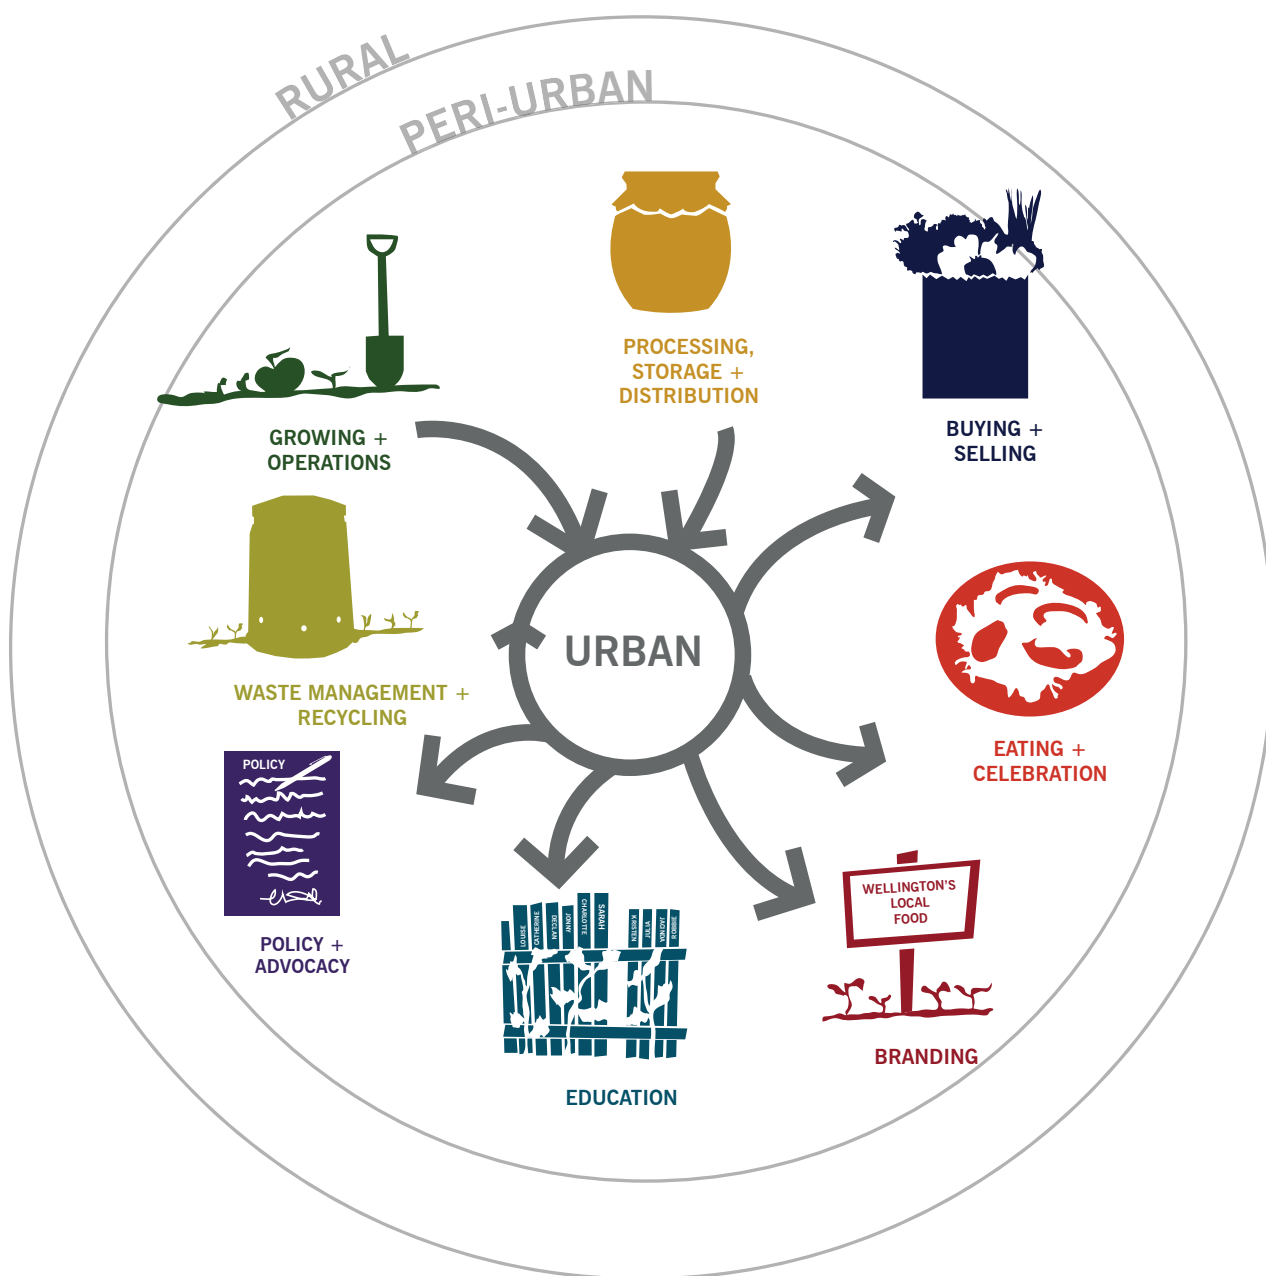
RURAL

PERI-URBAN

GROWING + OPERATIONS

PROCESSING, STORAGE + DISTRIBUTION

BUYING + SELLING

URBAN

WASTE MANAGEMENT + RECYCLING

EATING + CELEBRATION

POLICY

POLICY + ADVOCACY

LOUISE CATHERINE DECLAN JONNY CHARLOTTE SARAH KIRSTEN JULIA JOHNNY ROBBIE

EDUCATION

WELLINGTON'S LOCAL FOOD

BRANDING